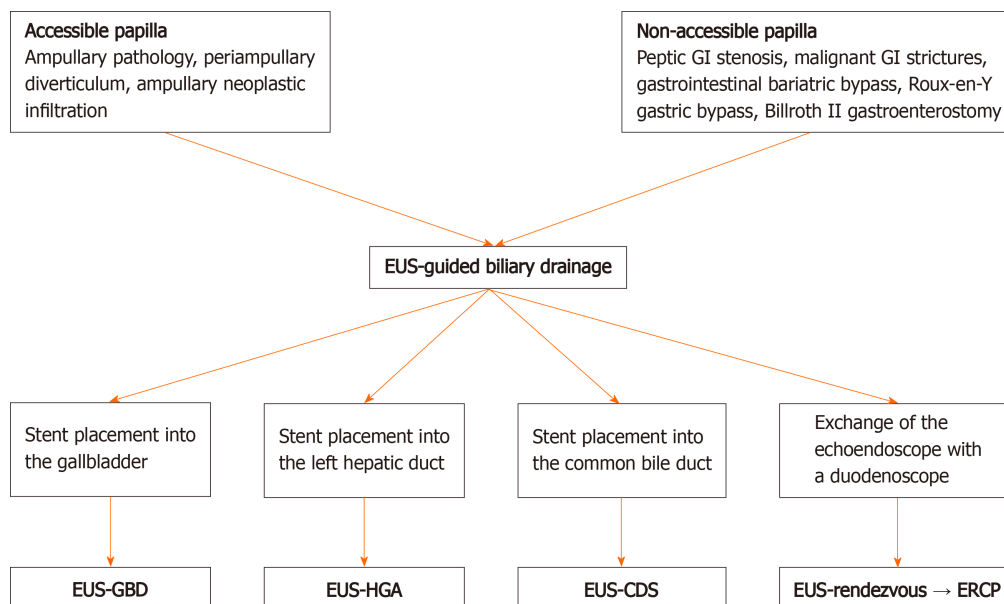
Accessible papilla
Ampullary pathology, periampullary diverticulum, ampullary neoplastic infiltration

Non-accessible papilla
Peptic GI stenosis, malignant GI strictures, gastrointestinal bariatric bypass, Roux-en-Y gastric bypass, Billroth II gastroenterostomy

EUS-guided biliary drainage

Stent placement into the gallbladder

Stent placement into the left hepatic duct

Stent placement into the common bile duct

Exchange of the echoendoscope with a duodenoscope

EUS-GBD

EUS-HGA

EUS-CDS

EUS-rendezvous → ERCP